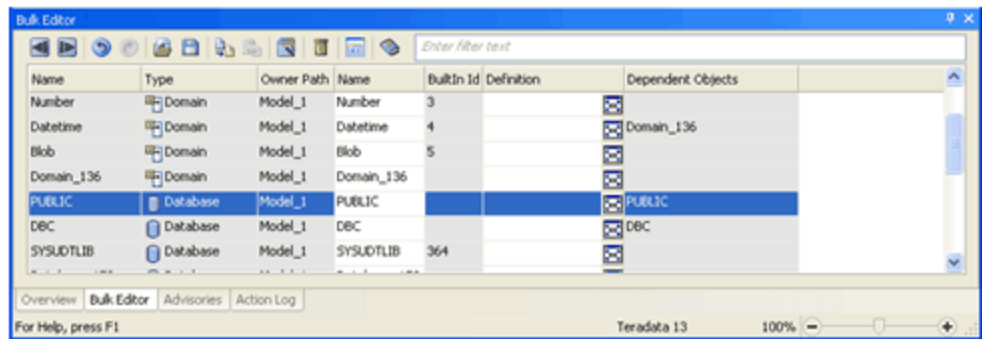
Bulk Editor

Enter filter text

| Name | Type | Owner Path | Name | BuiltIn Id | Definition | Dependent Objects |
|---|---|---|---|---|---|---|
| Number | Domain | Model_1 | Number | 3 | | |
| Datetime | Domain | Model_1 | Datetime | 4 | | Domain_136 |
| Blob | Domain | Model_1 | Blob | 5 | | |
| Domain_136 | Domain | Model_1 | Domain_136 | | | |
| PUBLIC | Database | Model_1 | PUBLIC | | | PUBLIC |
| DBC | Database | Model_1 | DBC | | | DBC |
| SYSUDTLIB | Database | Model_1 | SYSUDTLIB | 364 | | |

Overview | Bulk Editor | Advisories | Action Log

For Help, press F1 | Teradata 13 | 100%